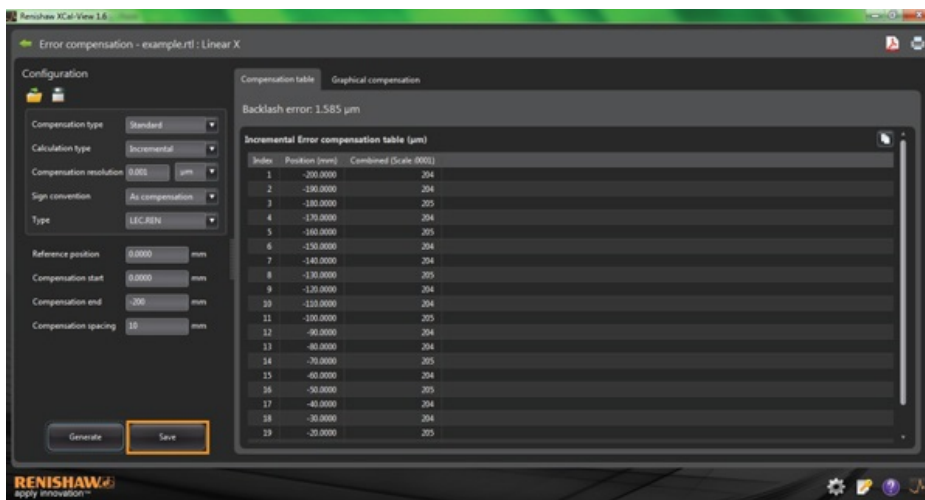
Renishaw XCal-View 1.6

Error compensation - example.rtl : Linear X

Configuration

| | |
|---|---|
| Compensation type | Standard |
| Calculation type | Incremental |
| Compensation resolution | 0.001 µm |
| Sign convention | As compensation |
| Type | LEC.REN |

| | | |
|---|---|---|
| Reference position | 0.0000 | mm |
| Compensation start | 0.0000 | mm |
| Compensation end | -200 | mm |
| Compensation spacing | 10 | mm |

Generate
Save

Compensation table
Graphical compensation

Backlash error: 1.585 µm

Incremental Error compensation table (µm)

| Index | Position (mm) | Combined (Scale .0001) |
|---|---|---|
| 1 | -200.0000 | 204 |
| 2 | -190.0000 | 204 |
| 3 | -180.0000 | 205 |
| 4 | -170.0000 | 204 |
| 5 | -160.0000 | 205 |
| 6 | -150.0000 | 204 |
| 7 | -140.0000 | 204 |
| 8 | -130.0000 | 205 |
| 9 | -120.0000 | 204 |
| 10 | -110.0000 | 204 |
| 11 | -100.0000 | 205 |
| 12 | -90.0000 | 204 |
| 13 | -80.0000 | 204 |
| 14 | -70.0000 | 205 |
| 15 | -60.0000 | 204 |
| 16 | -50.0000 | 205 |
| 17 | -40.0000 | 204 |
| 18 | -30.0000 | 204 |
| 19 | -20.0000 | 205 |

RENISHAW
apply innovation™